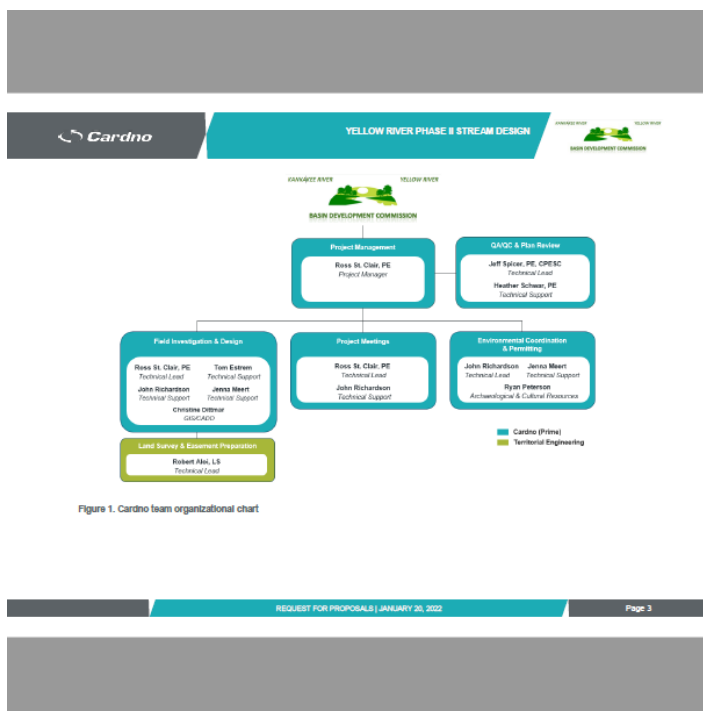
Cardno

YELLOW RIVER PHASE II STREAM DESIGN

KANKAKEE RIVER YELLOW RIVER
BASIN DEVELOPMENT COMMISSION

KANKAKEE RIVER YELLOW RIVER
BASIN DEVELOPMENT COMMISSION

Project Management
Ross St. Clair, PE
Project Manager

QA/QC & Plan Review
Jeff Spicer, PE, CPESC
Technical Lead
Heather Schwar, PE
Technical Support

Field Investigation & Design
Ross St. Clair, PE
Technical Lead
Tom Estrem
Technical Support
John Richardson
Technical Support
Jenna Meert
Technical Support
Christine Dittmar
GIS/CADD

Project Meetings
Ross St. Clair, PE
Technical Lead
John Richardson
Technical Support

Environmental Coordination & Permitting
John Richardson
Technical Lead
Jenna Meert
Technical Support
Ryan Peterson
Archaeological & Cultural Resources

Land Survey & Easement Preparation
Robert Aloi, LS
Technical Lead

Cardno (Prime)
Territorial Engineering

Figure 1. Cardno team organizational chart

REQUEST FOR PROPOSALS | JANUARY 20, 2022
Page 3